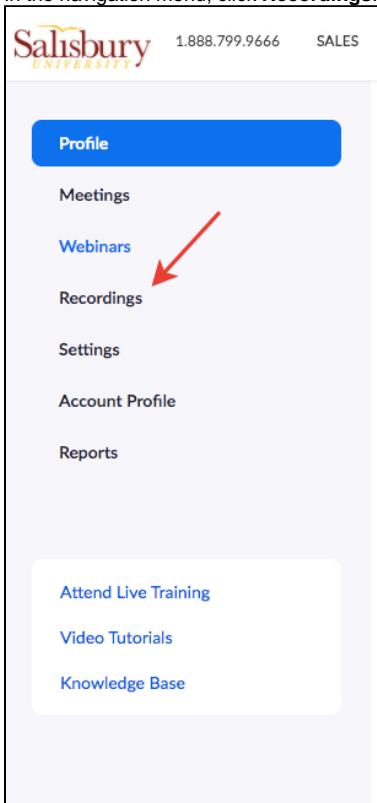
In the navigation menu, click Recordings.

Salisbury UNIVERSITY 1.888.799.9666 SALES

Profile

Meetings

Webinars

Recordings

Settings

Account Profile

Reports

Attend Live Training

Video Tutorials

Knowledge Base